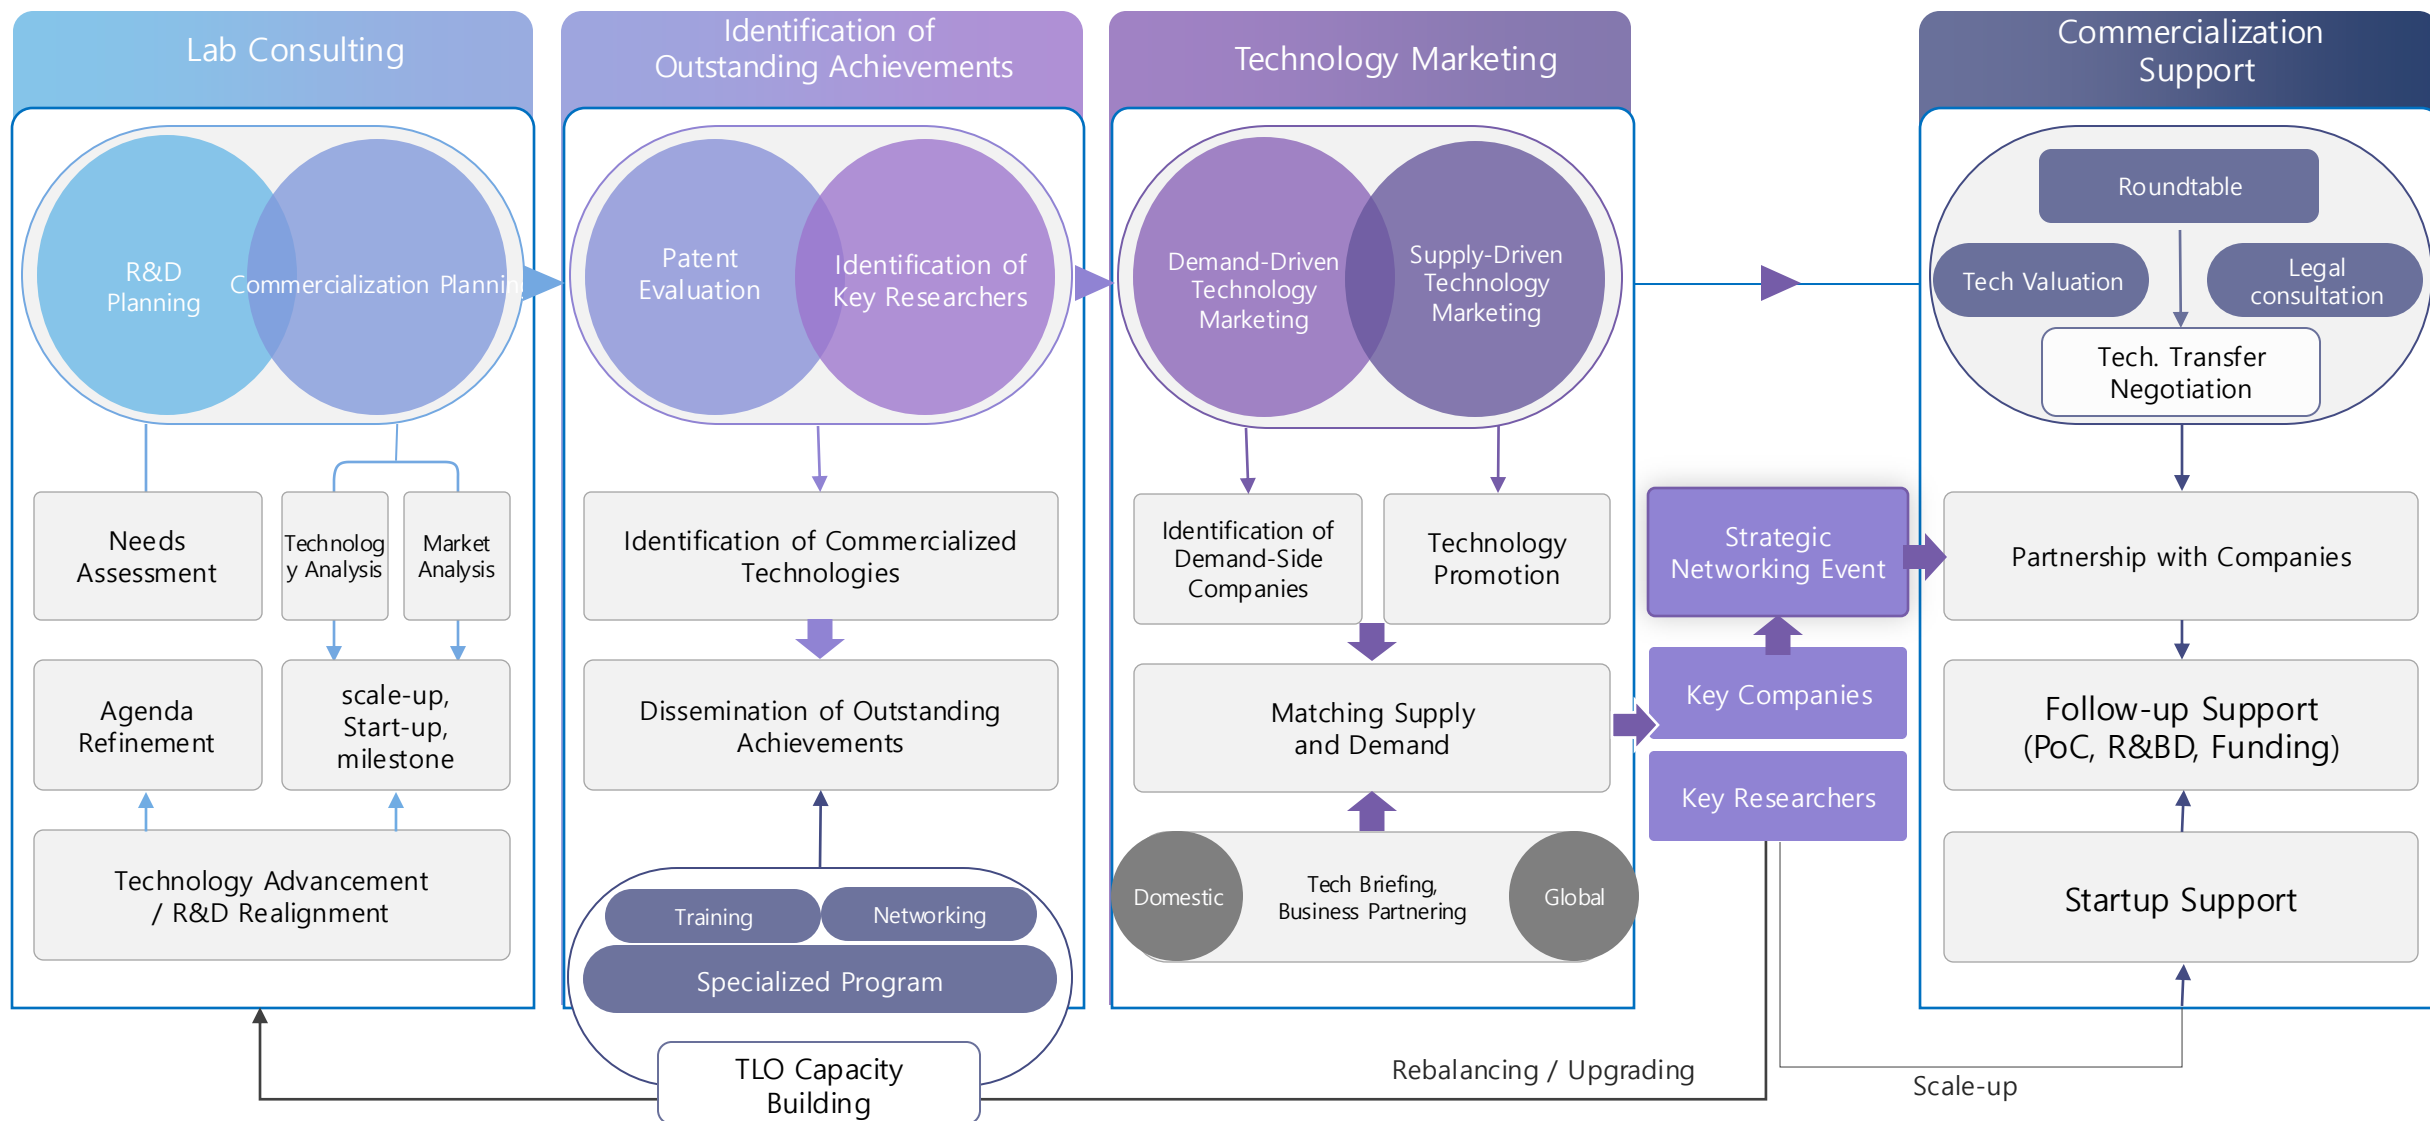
Lab Consulting

R&D Planning

Commercialization Plannin

Needs Assessment

Technolog y Analysis

Market Analysis

Agenda Refinement

scale-up, Start-up, milestone

Technology Advancement / R&D Realignment

Identification of Outstanding Achievements

Patent Evaluation

Identification of Key Researchers

Identification of Commercialized Technologies

Dissemination of Outstanding Achievements

Training

Networking

Specialized Program

TLO Capacity Building

Technology Marketing

Demand-Driven Technology Marketing

Supply-Driven Technology Marketing

Identification of Demand-Side Companies

Technology Promotion

Matching Supply and Demand

Domestic

Tech Briefing, Business Partnering

Global

Strategic Networking Event

Key Companies

Key Researchers

Commercialization Support

Roundtable

Tech Valuation

Legal consultation

Tech. Transfer Negotiation

Partnership with Companies

Follow-up Support (PoC, R&BD, Funding)

Startup Support

Rebalancing / Upgrading

Scale-up